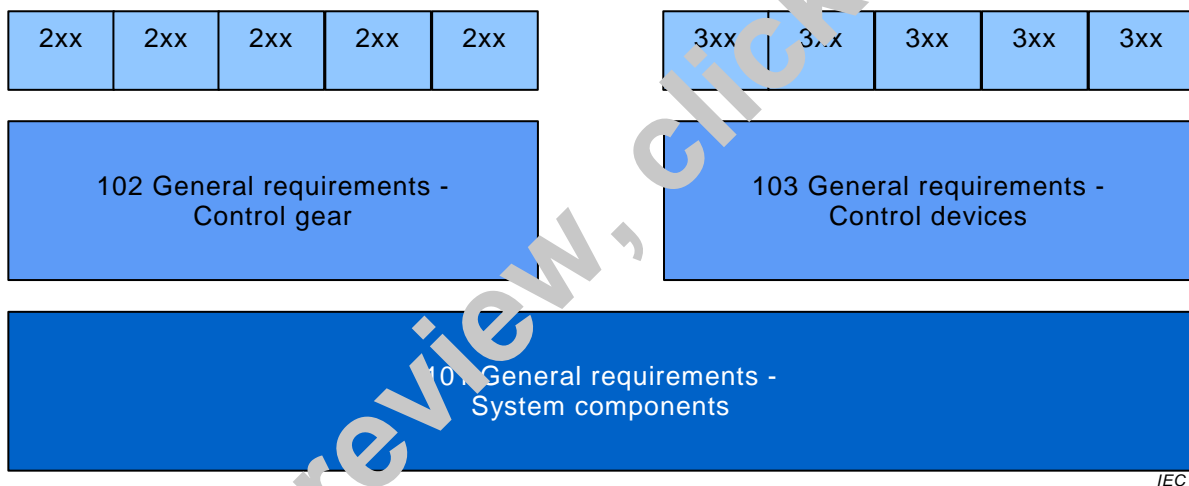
| 2xx | 2xx | 2xx | 2xx | 2xx |
|---|---|---|---|---|

| 3xx | 3xx | 3xx | 3xx | 3xx |
|---|---|---|---|---|

102 General requirements - Control gear

103 General requirements - Control devices

101 General requirements - System components

preview, click

IEC